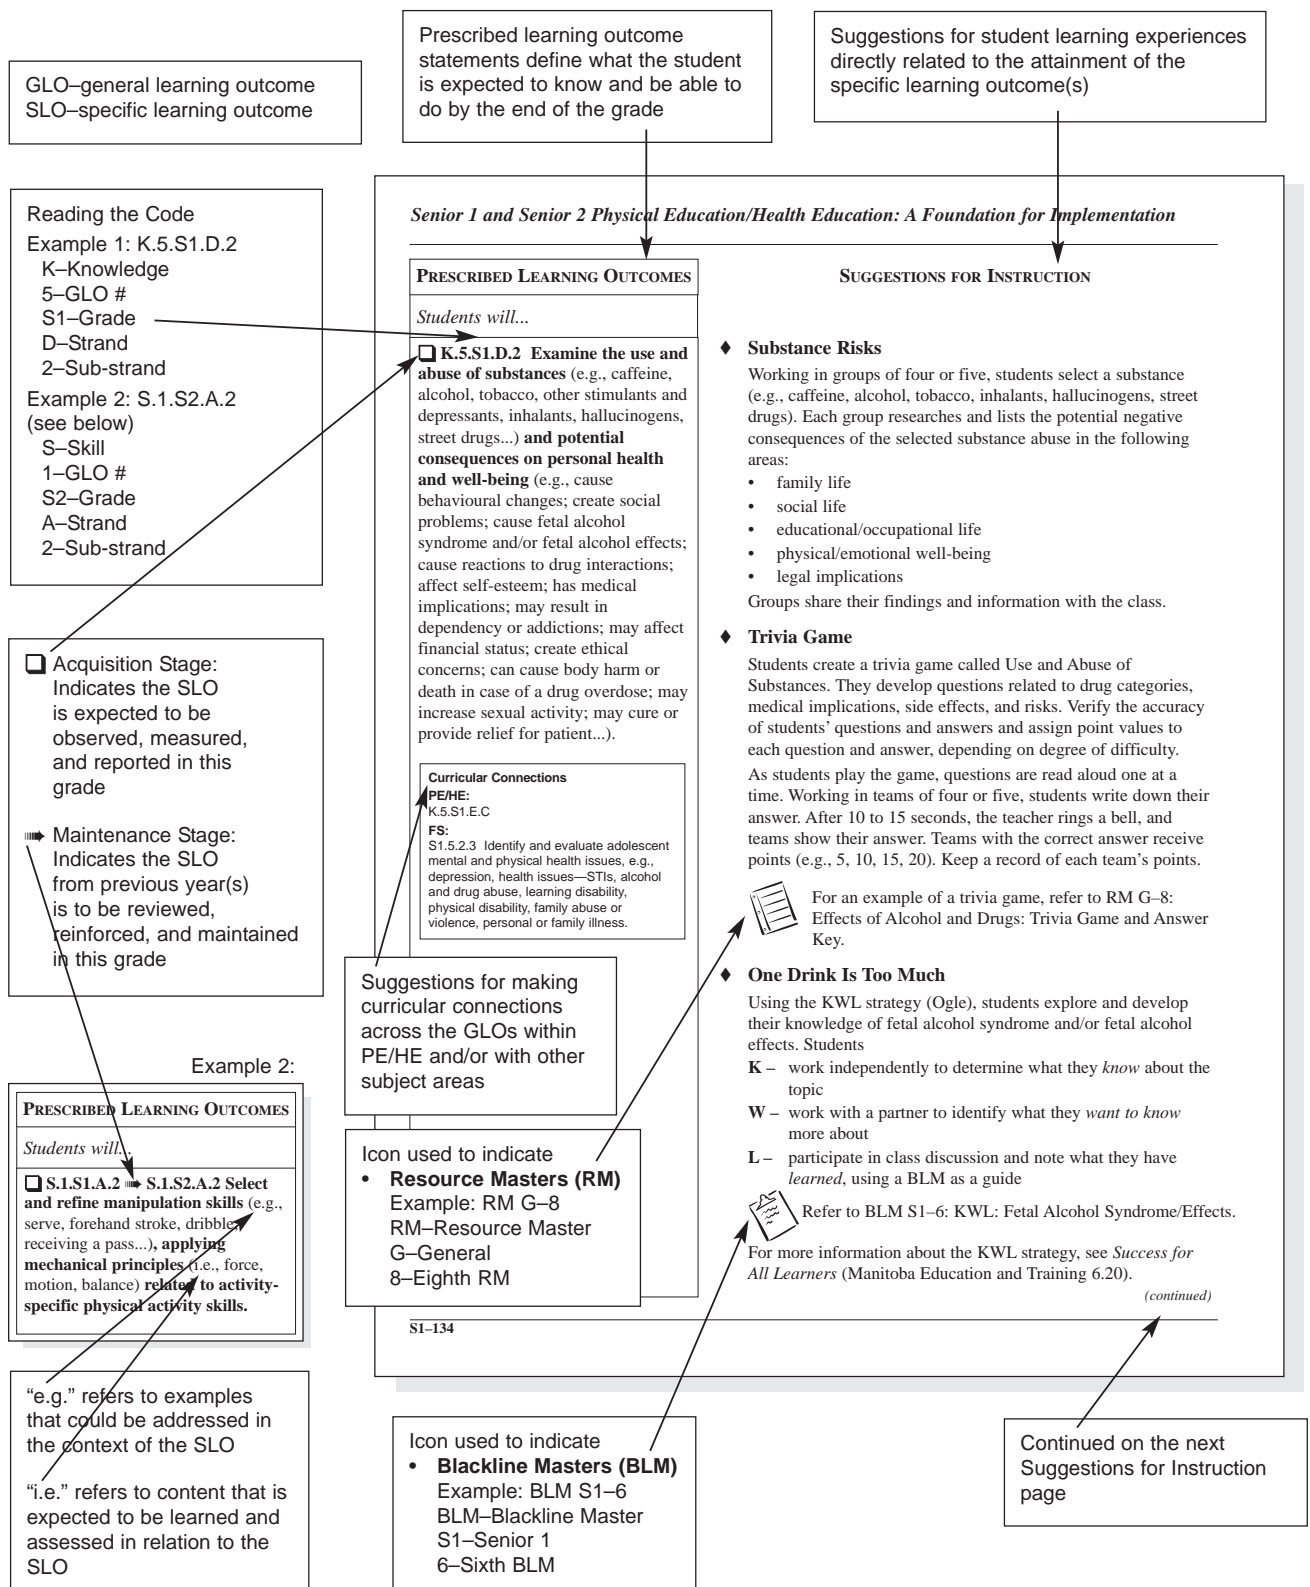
GLO–general learning outcome
SLO–specific learning outcome

Prescribed learning outcome statements define what the student is expected to know and be able to do by the end of the grade

Suggestions for student learning experiences directly related to the attainment of the specific learning outcome(s)

Reading the Code
Example 1: K.5.S1.D.2
K–Knowledge
5–GLO #
S1–Grade
D–Strand
2–Sub-strand
Example 2: S.1.S2.A.2 (see below)
S–Skill
1–GLO #
S2–Grade
A–Strand
2–Sub-strand

Acquisition Stage: Indicates the SLO is expected to be observed, measured, and reported in this grade

Maintenance Stage: Indicates the SLO from previous year(s) is to be reviewed, reinforced, and maintained in this grade

*Senior 1 and Senior 2 Physical Education/Health Education: A Foundation for Implementation*

PRESCRIBED LEARNING OUTCOMES

*Students will...*

**K.5.S1.D.2 Examine the use and abuse of substances** (e.g., caffeine, alcohol, tobacco, other stimulants and depressants, inhalants, hallucinogens, street drugs...) **and potential consequences on personal health and well-being** (e.g., cause behavioural changes; create social problems; cause fetal alcohol syndrome and/or fetal alcohol effects; cause reactions to drug interactions; affect self-esteem; has medical implications; may result in dependency or addictions; may affect financial status; create ethical concerns; can cause body harm or death in case of a drug overdose; may increase sexual activity; may cure or provide relief for patient...).

**Curricular Connections**
**PE/HE:**
K.5.S1.E.C
**FS:**
S1.5.2.3 Identify and evaluate adolescent mental and physical health issues, e.g., depression, health issues—STIs, alcohol and drug abuse, learning disability, physical disability, family abuse or violence, personal or family illness.

SUGGESTIONS FOR INSTRUCTION

♦ **Substance Risks**

Working in groups of four or five, students select a substance (e.g., caffeine, alcohol, tobacco, inhalants, hallucinogens, street drugs). Each group researches and lists the potential negative consequences of the selected substance abuse in the following areas:
• family life
• social life
• educational/occupational life
• physical/emotional well-being
• legal implications
Groups share their findings and information with the class.

♦ **Trivia Game**

Students create a trivia game called Use and Abuse of Substances. They develop questions related to drug categories, medical implications, side effects, and risks. Verify the accuracy of students' questions and answers and assign point values to each question and answer, depending on degree of difficulty.

As students play the game, questions are read aloud one at a time. Working in teams of four or five, students write down their answer. After 10 to 15 seconds, the teacher rings a bell, and teams show their answer. Teams with the correct answer receive points (e.g., 5, 10, 15, 20). Keep a record of each team's points.

For an example of a trivia game, refer to RM G–8: Effects of Alcohol and Drugs: Trivia Game and Answer Key.

♦ **One Drink Is Too Much**

Using the KWL strategy (Ogle), students explore and develop their knowledge of fetal alcohol syndrome and/or fetal alcohol effects. Students
**K –** work independently to determine what they *know* about the topic
**W –** work with a partner to identify what they *want to know* more about
**L –** participate in class discussion and note what they have *learned*, using a BLM as a guide

Refer to BLM S1–6: KWL: Fetal Alcohol Syndrome/Effects.

For more information about the KWL strategy, see *Success for All Learners* (Manitoba Education and Training 6.20).

*(continued)*

S1–134

Suggestions for making curricular connections across the GLOs within PE/HE and/or with other subject areas

Example 2:

PRESCRIBED LEARNING OUTCOMES

*Students will...*

**S.1.S1.A.2 ➠ S.1.S2.A.2 Select and refine manipulation skills** (e.g., serve, forehand stroke, dribble, receiving a pass...), **applying mechanical principles** (i.e., force, motion, balance) **related to activity-specific physical activity skills.**

Icon used to indicate
• **Resource Masters (RM)**
Example: RM G–8
RM–Resource Master
G–General
8–Eighth RM

"e.g." refers to examples that could be addressed in the context of the SLO

"i.e." refers to content that is expected to be learned and assessed in relation to the SLO

Icon used to indicate
• **Blackline Masters (BLM)**
Example: BLM S1–6
BLM–Blackline Master
S1–Senior 1
6–Sixth BLM

Continued on the next Suggestions for Instruction page